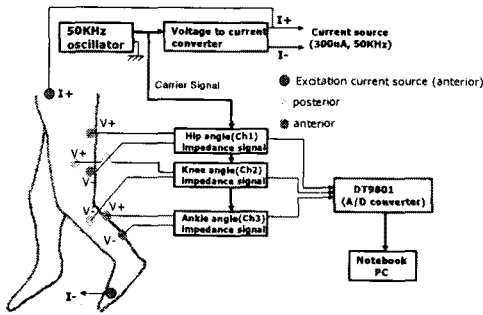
50KHz oscillator

Voltage to current converter

I+

I-

Current source (300uA, 50KHz)

Carrier Signal

Excitation current source (anterior)

posterior

anterior

I+

V+

V-

V+

V-

V+

V-

Hip angle(Ch1) impedance signal

Knee angle(Ch2) impedance signal

Ankle angle(Ch3) impedance signal

DT9801 (A/D converter)

Notebook PC

I-